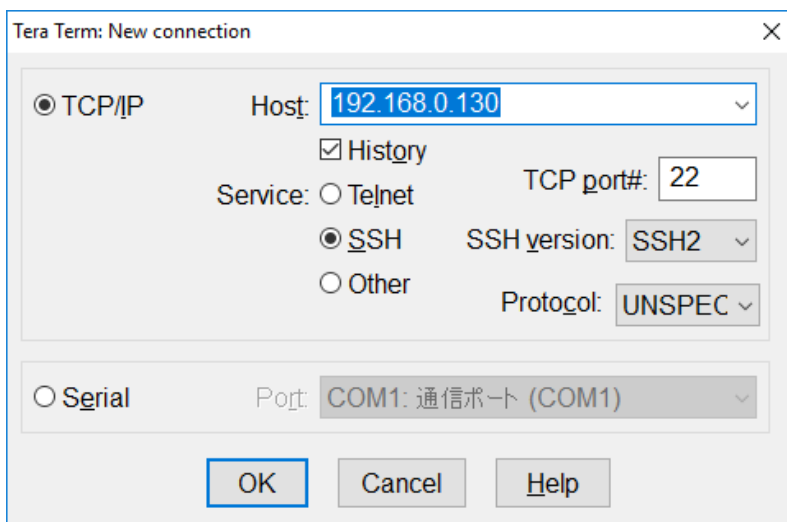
Tera Term: New connection

TCP/IP

Host: 192.168.0.130

History

Service: Telnet

TCP port#: 22

SSH

SSH version: SSH2

Other

Protocol: UNSPEC

Serial

Port: COM1: 通信ポート (COM1)

OK

Cancel

Help